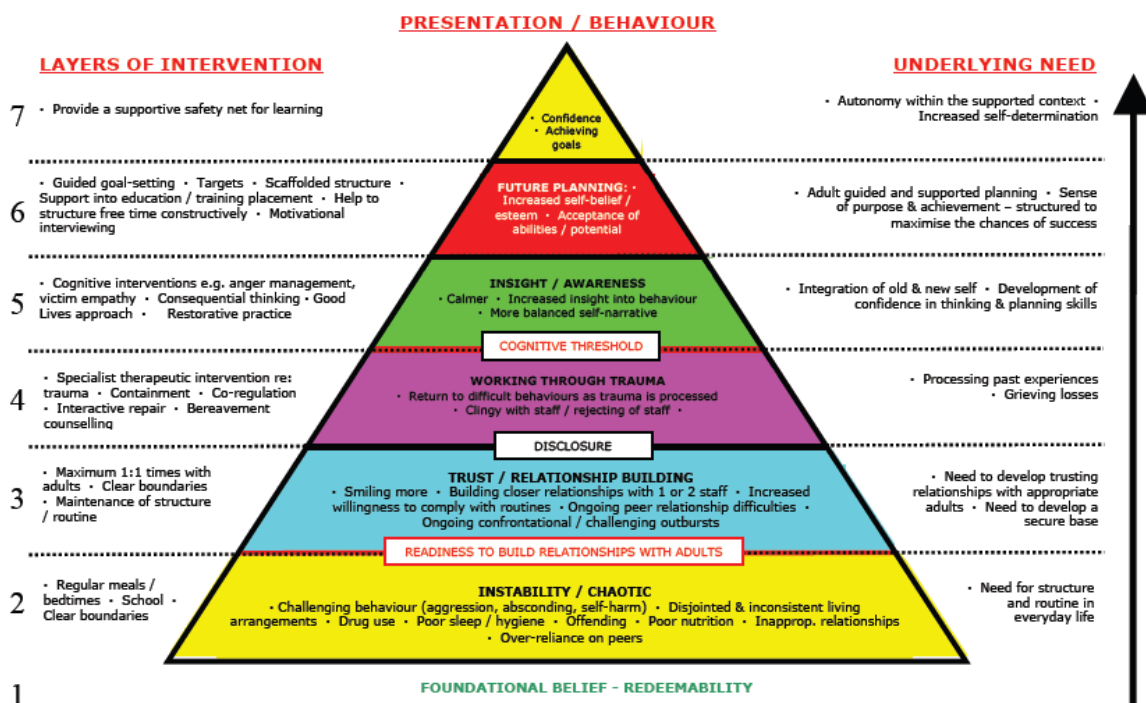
PRESENTATION / BEHAVIOUR

LAYERS OF INTERVENTION

UNDERLYING NEED

7 • Provide a supportive safety net for learning

• Confidence • Achieving goals

• Autonomy within the supported context • Increased self-determination

6 • Guided goal-setting • Targets • Scaffolded structure • Support into education / training placement • Help to structure free time constructively • Motivational interviewing

FUTURE PLANNING: • Increased self-belief / esteem • Acceptance of abilities / potential

• Adult guided and supported planning • Sense of purpose & achievement – structured to maximise the chances of success

5 • Cognitive interventions e.g. anger management, victim empathy • Consequential thinking • Good Lives approach • Restorative practice

INSIGHT / AWARENESS
• Calmer • Increased insight into behaviour • More balanced self-narrative

• Integration of old & new self • Development of confidence in thinking & planning skills

COGNITIVE THRESHOLD

4 • Specialist therapeutic intervention re: trauma • Containment • Co-regulation • Interactive repair • Bereavement counselling

WORKING THROUGH TRAUMA
• Return to difficult behaviours as trauma is processed • Clingy with staff / rejecting of staff •

• Processing past experiences • Grieving losses

DISCLOSURE

3 • Maximum 1:1 times with adults • Clear boundaries • Maintenance of structure / routine

TRUST / RELATIONSHIP BUILDING
• Smiling more • Building closer relationships with 1 or 2 staff • Increased willingness to comply with routines • Ongoing peer relationship difficulties • Ongoing confrontational / challenging outbursts

• Need to develop trusting relationships with appropriate adults • Need to develop a secure base

READINESS TO BUILD RELATIONSHIPS WITH ADULTS

2 • Regular meals / bedtimes • School • Clear boundaries

INSTABILITY / CHAOTIC
• Challenging behaviour (aggression, absconding, self-harm) • Disjointed & inconsistent living arrangements • Drug use • Poor sleep / hygiene • Offending • Poor nutrition • Inapprop. relationships • Over-reliance on peers

• Need for structure and routine in everyday life

1

FOUNDATIONAL BELIEF - REDEEMABILITY